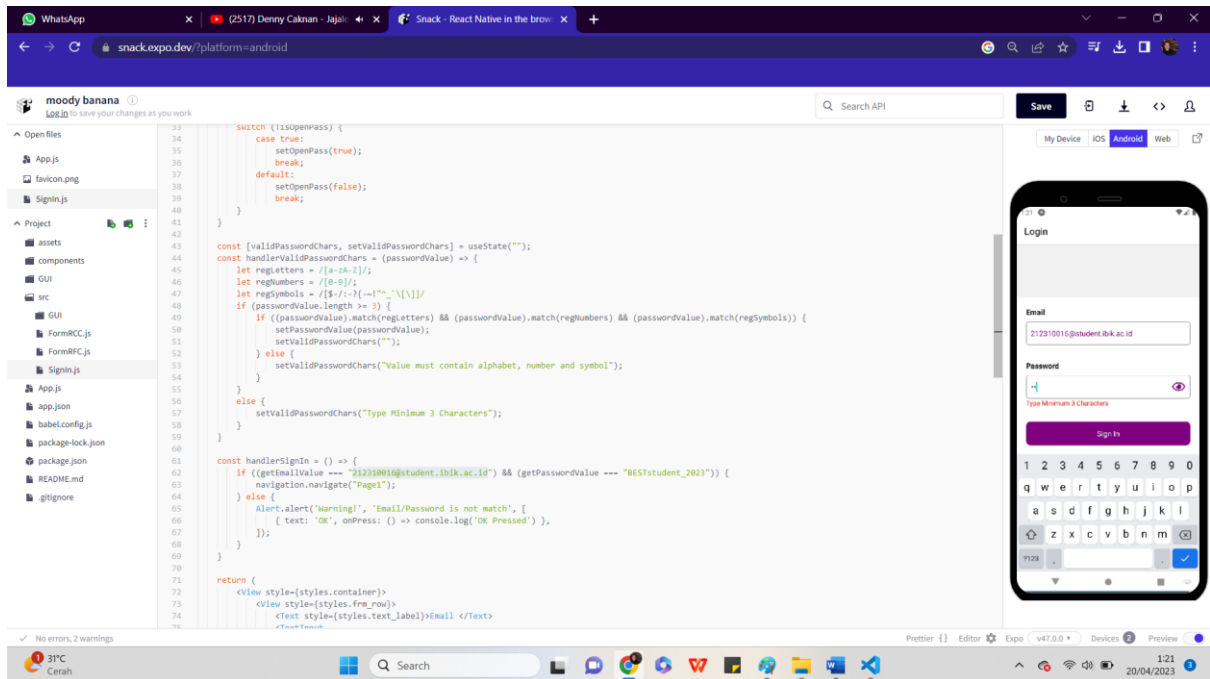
WhatsApp
(2517) Denny Caknan - Jajal
Snack - React Native in the brow
snack.expo.dev/?platform=android

moody banana
Log in to save your changes as you work
Search API
Save

Open files
App.js
favicon.png
SignIn.js
Project
assets
components
GUI
src
GUI
FormRCC.js
FormRFC.js
SignIn.js
App.js
app.json
babel.config.js
package-lock.json
package.json
README.md
.gitignore

```
33        switch (!isOpenPass) {
34            case true:
35                setOpenPass(true);
36                break;
37            default:
38                setOpenPass(false);
39                break;
40        }
41    }
42
43    const [validPasswordChars, setValidPasswordChars] = useState("");
44    const handlerValidPasswordChars = (passwordValue) => {
45        let regLetters = /[a-zA-Z]/;
46        let regNumbers = /[0-9]/;
47        let regSymbols = /[$-/:-?{-~!"^_`\[\]]/
48        if (passwordValue.length >= 3) {
49            if ((passwordValue).match(regLetters) && (passwordValue).match(regNumbers) && (passwordValue).match(regSymbols)) {
50                setPasswordValue(passwordValue);
51                setValidPasswordChars("");
52            } else {
53                setValidPasswordChars("Value must contain alphabet, number and symbol");
54            }
55        }
56        else {
57            setValidPasswordChars("Type Minimum 3 Characters");
58        }
59    }
60
61    const handlerSignIn = () => {
62        if ((getEmailValue === "212310016@student.ibik.ac.id") && (getPasswordValue === "BESTstudent_2023")) {
63            navigation.navigate("Page1");
64        } else {
65            Alert.alert('Warning!', 'Email/Password is not match', [
66                { text: 'OK', onPress: () => console.log('OK Pressed') },
67            ]);
68        }
69    }
70
71    return (
72        <View style={styles.container}>
73            <View style={styles.frm_row}>
74                <Text style={styles.text_label}>Email </Text>
```

My Device iOS Android Web
Login
Email
212310016@student.ibik.ac.id
Password
-|
Type Minimum 3 Characters
Sign In
1 2 3 4 5 6 7 8 9 0
q w e r t y u i o p
a s d f g h j k l
z x c v b n m
?123 , .

No errors, 2 warnings
Prettier {} Editor Expo v47.0.0 Devices 2 Preview
31°C
Cerah
Search
1:21
20/04/2023